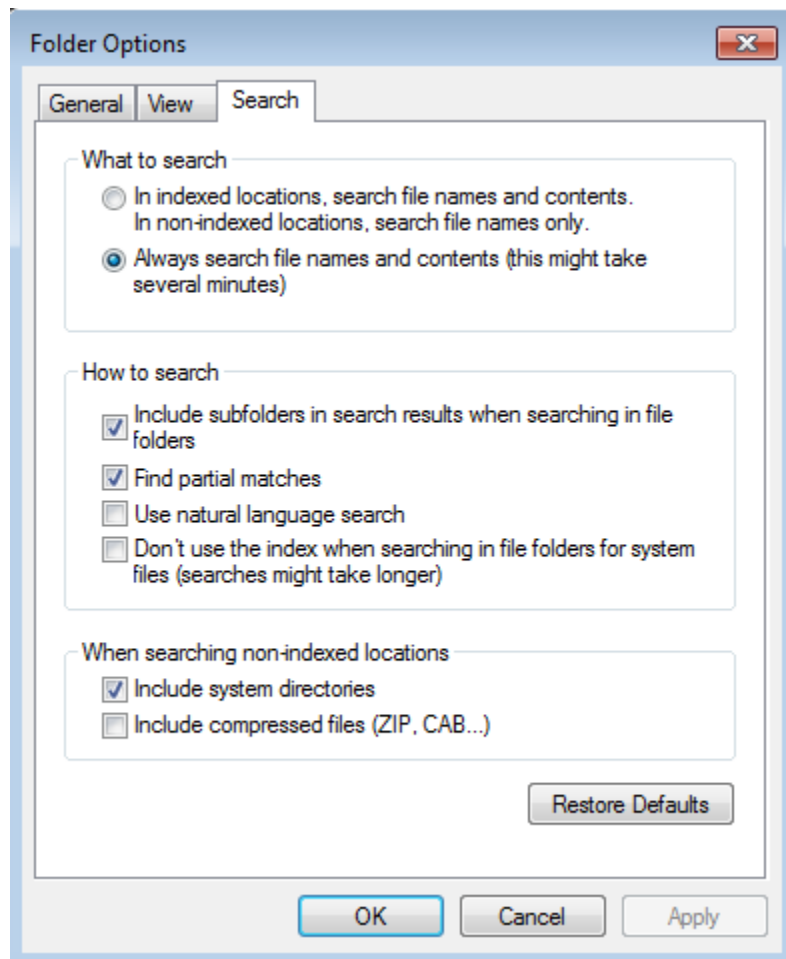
Folder Options

General View Search

What to search

In indexed locations, search file names and contents. In non-indexed locations, search file names only.

Always search file names and contents (this might take several minutes)

How to search

Include subfolders in search results when searching in file folders

Find partial matches

Use natural language search

Don't use the index when searching in file folders for system files (searches might take longer)

When searching non-indexed locations

Include system directories

Include compressed files (ZIP, CAB...)

Restore Defaults

OK Cancel Apply